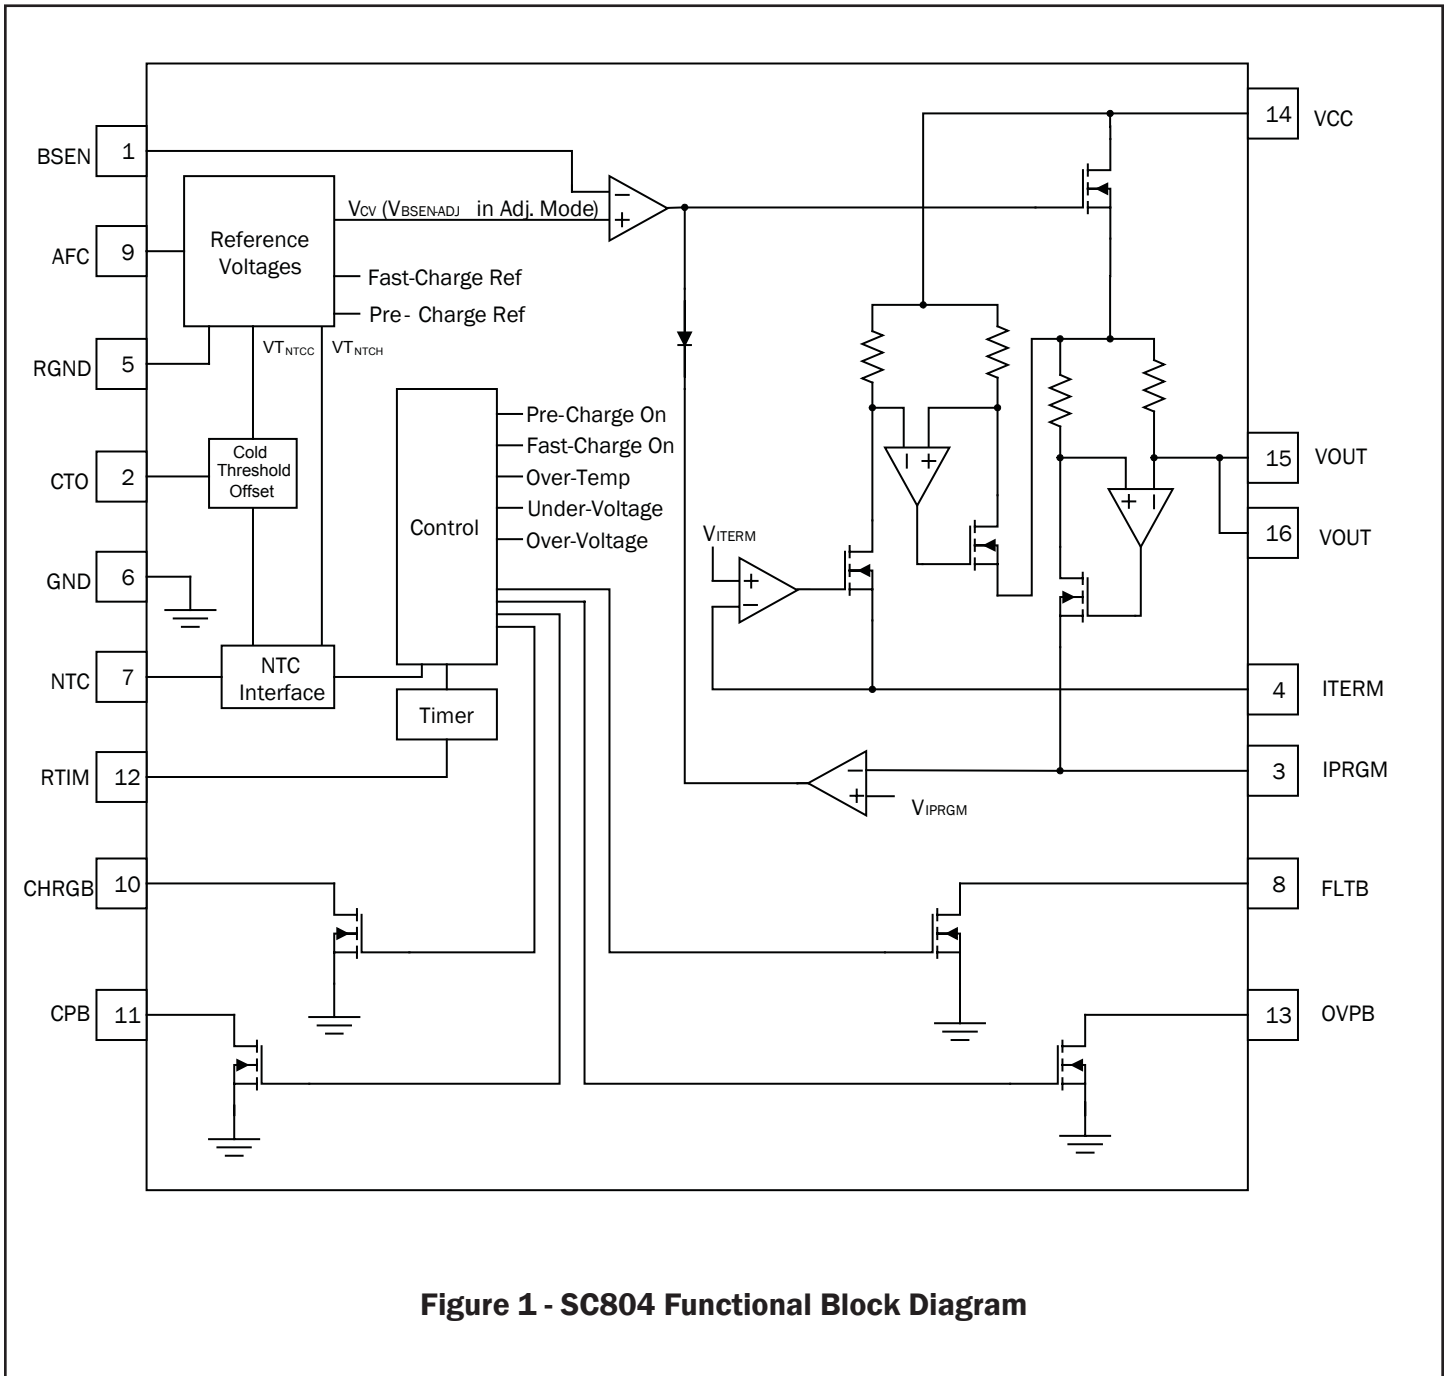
BSEN 1
AFC 9
RGND 5
CTO 2
GND 6
NTC 7
RTIM 12
CHRGB 10
CPB 11

Reference Voltages
$V_{CV}$ ($V_{BSEN-ADJ}$ in Adj. Mode)
Fast-Charge Ref
Pre- Charge Ref
$VT_{NTCC}$ $VT_{NTCH}$
Cold Threshold Offset
NTC Interface
Control
Pre-Charge On
Fast-Charge On
Over-Temp
Under-Voltage
Over-Voltage
Timer
$V_{ITERM}$
$V_{IPRGM}$

14 VCC
15 VOUT
16 VOUT
4 ITERM
3 IPRGM
8 FLTB
13 OVPB

Figure 1 - SC804 Functional Block Diagram